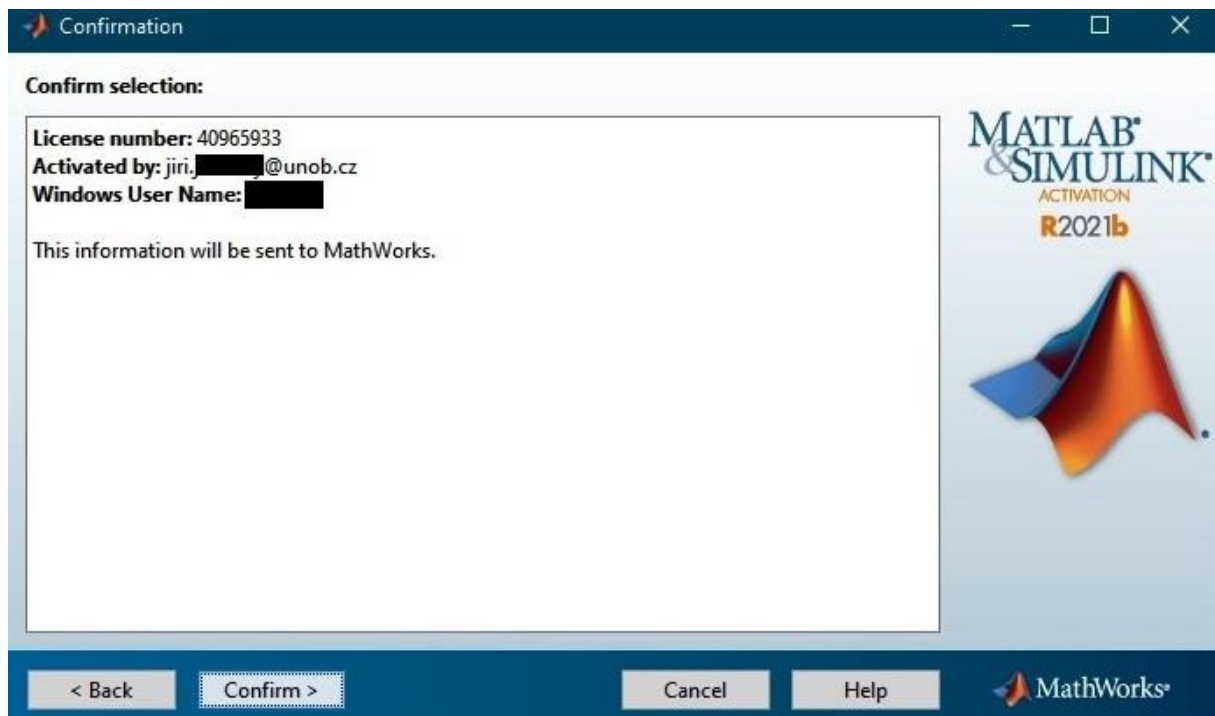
Confirmation

Confirm selection:

License number: 40965933
Activated by: jiri.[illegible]@unob.cz
Windows User Name: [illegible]

This information will be sent to MathWorks.

MATLAB
&SIMULINK
ACTIVATION
R2021b

< Back
Confirm >
Cancel
Help
MathWorks